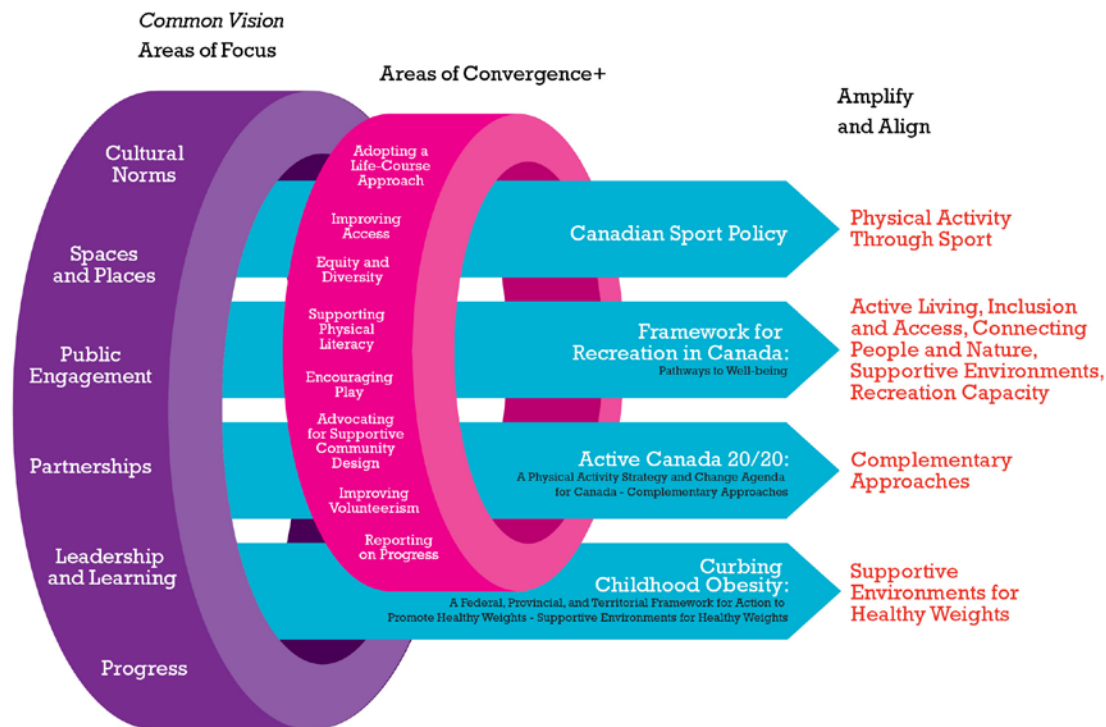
Common Vision
Areas of Focus

Areas of Convergence+

Amplify and Align

Cultural Norms

Spaces and Places

Public Engagement

Partnerships

Leadership and Learning

Progress

Adopting a Life-Course Approach

Improving Access

Equity and Diversity

Supporting Physical Literacy

Encouraging Play

Advocating for Supportive Community Design

Improving Volunteerism

Reporting on Progress

Canadian Sport Policy

Physical Activity Through Sport

Framework for Recreation in Canada:
Pathways to Well-being

Active Living, Inclusion and Access, Connecting People and Nature, Supportive Environments, Recreation Capacity

Active Canada 20/20:
A Physical Activity Strategy and Change Agenda for Canada - Complementary Approaches

Complementary Approaches

Curbing Childhood Obesity:
A Federal, Provincial, and Territorial Framework for Action to Promote Healthy Weights - Supportive Environments for Healthy Weights

Supportive Environments for Healthy Weights